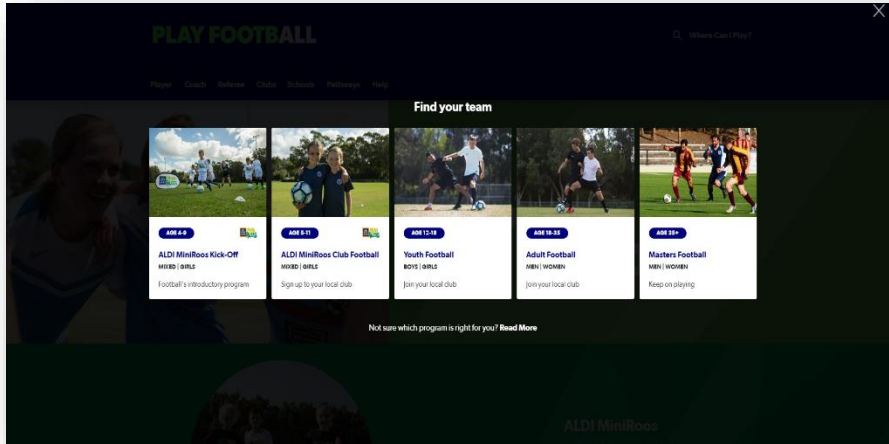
PLAY FOOTBALL

Where Can I Play?

Player Coach Referee Clubs Schools Pathways Help

Find your team

AGE 4-9
ALDI MiniRoos Kick-Off
MIXED | GIRLS
Football's introductory program

AGE 5-11
ALDI MiniRoos Club Football
MIXED | GIRLS
Sign up to your local club

AGE 12-18
Youth Football
BOYS | GIRLS
Join your local club

AGE 18-35
Adult Football
MEN | WOMEN
Join your local club

AGE 35+
Masters Football
MEN | WOMEN
Keep on playing

Not sure which program is right for you? Read More

ALDI MiniRoos